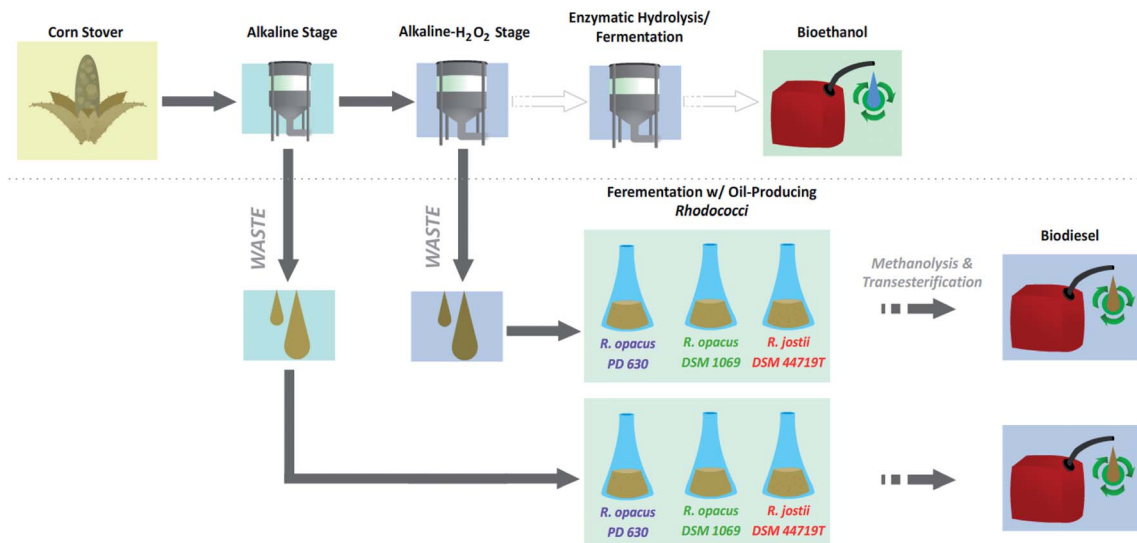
Corn Stover

Alkaline Stage

Alkaline-$H_2O_2$ Stage

Enzymatic Hydrolysis/ Fermentation

Bioethanol

Ferementation w/ Oil-Producing *Rhodococci*

Biodiesel

WASTE

WASTE

Methanolysis & Transesterification

R. opacus PD 630

R. opacus DSM 1069

R. jostii DSM 44719T

R. opacus PD 630

R. opacus DSM 1069

R. jostii DSM 44719T